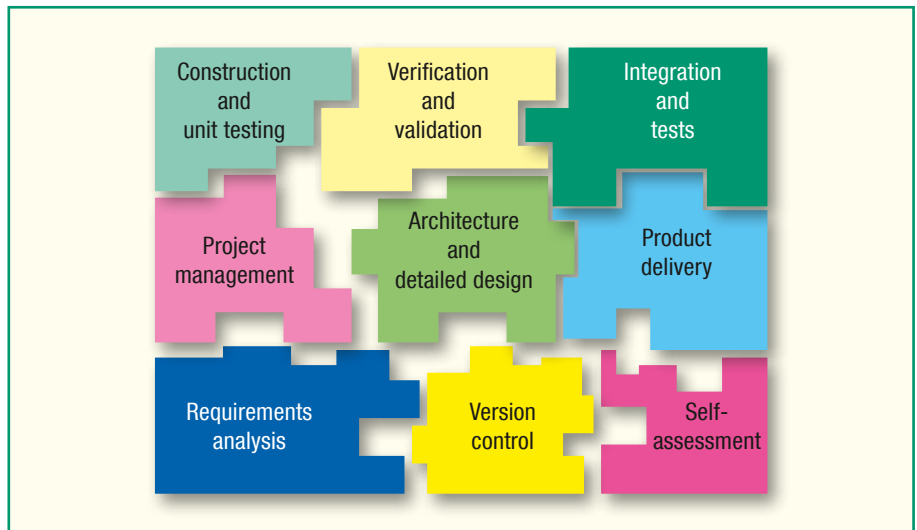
Construction and unit testing

Verification and validation

Integration and tests

Project management

Architecture and detailed design

Product delivery

Requirements analysis

Version control

Self-assessment